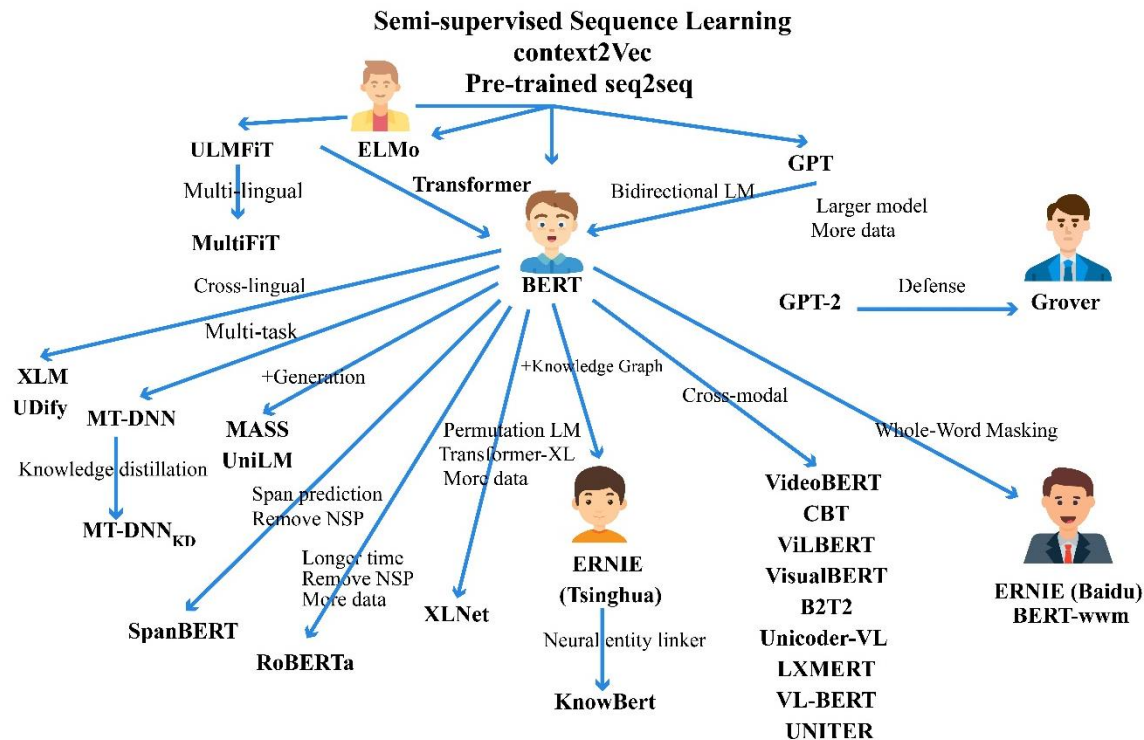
Semi-supervised Sequence Learning
context2Vec
Pre-trained seq2seq

ULMFiT

ELMo

Transformer

GPT

Multi-lingual

MultiFiT

Bidirectional LM

Larger model
More data

BERT

Cross-lingual

Multi-task

GPT-2

Defense

Grover

XLM
UDify

MT-DNN

+Generation

MASS
UniLM

+Knowledge Graph

Cross-modal

Whole-Word Masking

Knowledge distillation

MT-DNN$_{KD}$

Span prediction
Remove NSP

Permutation LM
Transformer-XL
More data

Longer time
Remove NSP
More data

ERNIE
(Tsinghua)

VideoBERT
CBT
ViLBERT
VisualBERT
B2T2
Unicoder-VL
LXMERT
VL-BERT
UNITER

ERNIE (Baidu)
BERT-wwm

SpanBERT

RoBERTa

XLNet

Neural entity linker

KnowBert